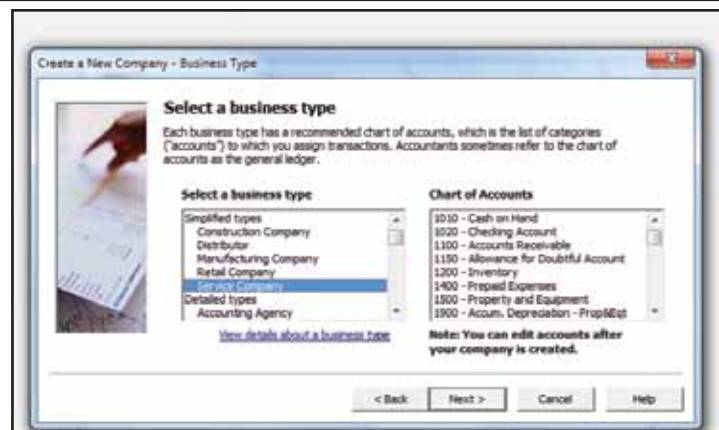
Create a New Company - Business Type

Select a business type

Each business type has a recommended chart of accounts, which is the list of categories ("accounts") to which you assign transactions. Accountants sometimes refer to the chart of accounts as the general ledger.

Select a business type

Simplified types
Construction Company
Distributor
Manufacturing Company
Retail Company
Service Company
Detailed types
Accounting Agency

View details about a business type

Chart of Accounts

1010 - Cash on Hand
1020 - Checking Account
1100 - Accounts Receivable
1150 - Allowance for Doubtful Account
1200 - Inventory
1400 - Prepaid Expenses
1500 - Property and Equipment
1900 - Accum. Depreciation - Prop&Eqt

Note: You can edit accounts after your company is created.

< Back
Next >
Cancel
Help